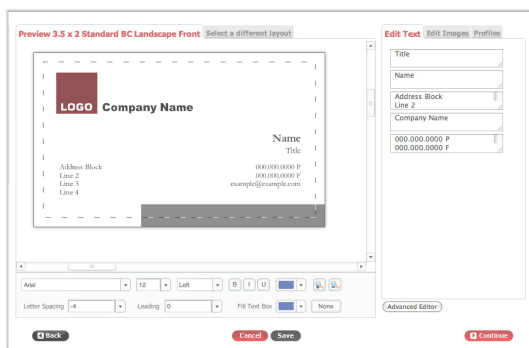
Preview 3.5 x 2 Standard BC Landscape Front Select a different layout

LOGO Company Name

Name
Title

Address Block
Line 2
Line 3
Line 4

000.000.0000 P
000.000.0000 F
example@example.com

Arial
12
Left
B I U

Letter Spacing -4
Leading 0
Fill Text Box
None

Back
Cancel
Save

Edit Text Edit Images Profiles

Title

Name

Address Block
Line 2

Company Name

000.000.0000 P
000.000.0000 F

Advanced Editor

Continue